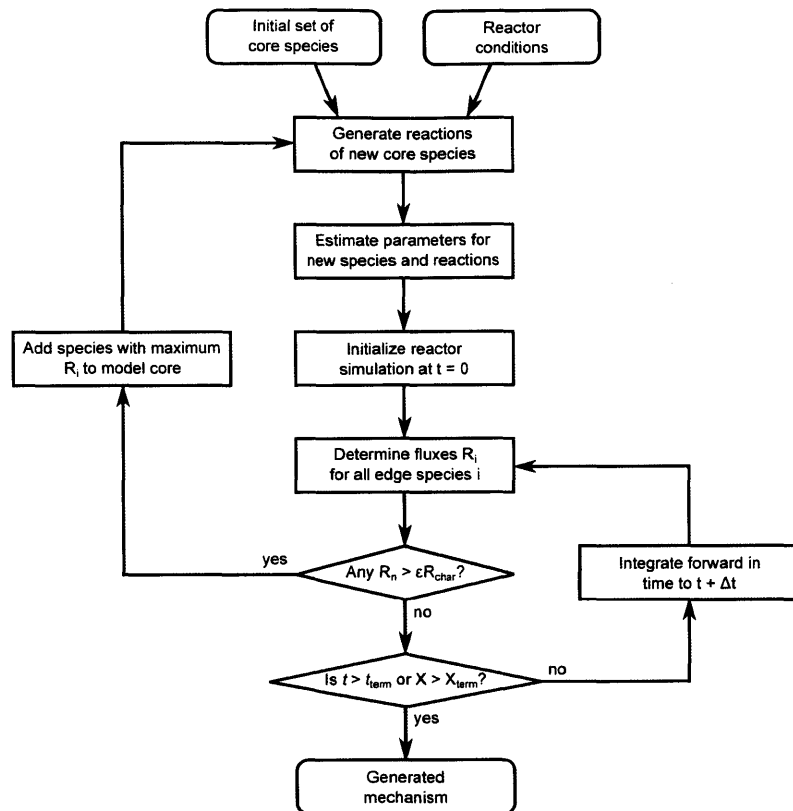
Initial set of core species

Reactor conditions

Generate reactions of new core species

Estimate parameters for new species and reactions

Add species with maximum $R_i$ to model core

Initialize reactor simulation at t = 0

Determine fluxes $R_i$ for all edge species i

yes

Any $R_n > \varepsilon R_{char}$?

Integrate forward in time to $t + \Delta t$

no

no

Is $t > t_{term}$ or $X > X_{term}$?

yes

Generated mechanism